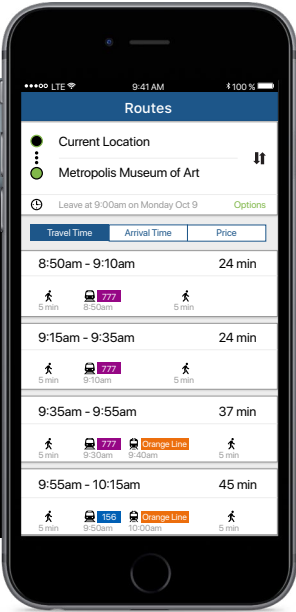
●●●○○ LTE 9:41 AM 100 %

Routes

Current Location

Metropolis Museum of Art

Leave at 9:00am on Monday Oct 9 Options

| Travel Time | Arrival Time | Price |
|---|---|---|

8:50am - 9:10am 24 min

5 min 777 8:50am 5 min

9:15am - 9:35am 24 min

5 min 777 9:10am 5 min

9:35am - 9:55am 37 min

5 min 777 9:30am Orange Line 9:40am 5 min

9:55am - 10:15am 45 min

5 min 156 9:50am Orange Line 10:00am 5 min